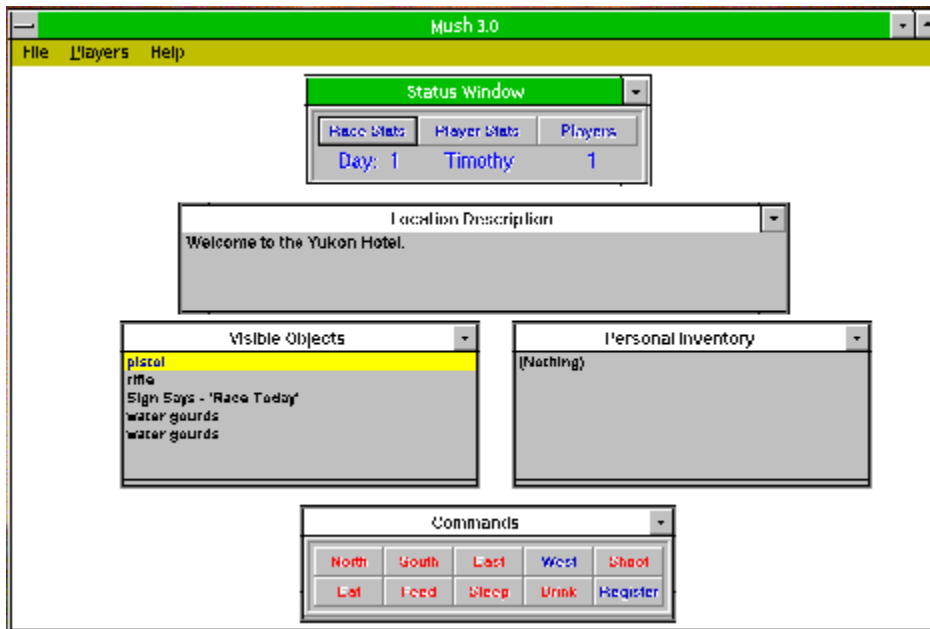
Mush 3.0

File Players Help

Status Window

Race Stats Player Stats Players

Day: 1 Timothy 1

Location Description

Welcome to the Yukon Hotel.

Visible Objects

pistol
rifle
Sign Says - 'Race Today'
water gourds
water gourds

Personal Inventory

(Nothing)

Commands

| North | South | East | West | Shoot |
|---|---|---|---|---|
| Eat | Feed | Sleep | Drink | Register |